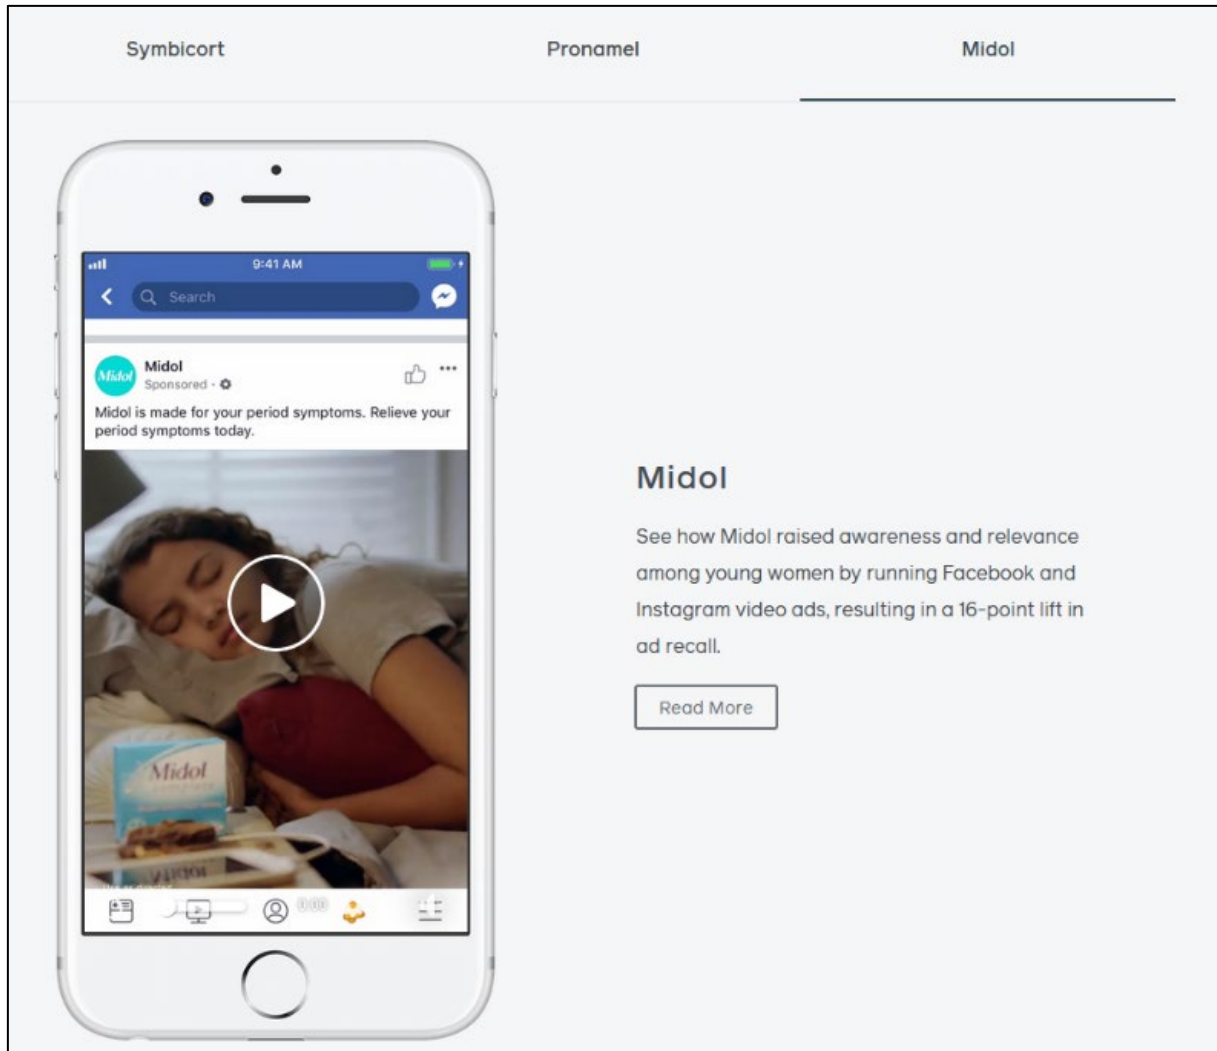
Symbicort

Pronamel

Midol

9:41 AM

Search

Midol

Midol

Sponsored ·

Midol is made for your period symptoms. Relieve your period symptoms today.

Midol

Midol

See how Midol raised awareness and relevance among young women by running Facebook and Instagram video ads, resulting in a 16-point lift in ad recall.

Read More